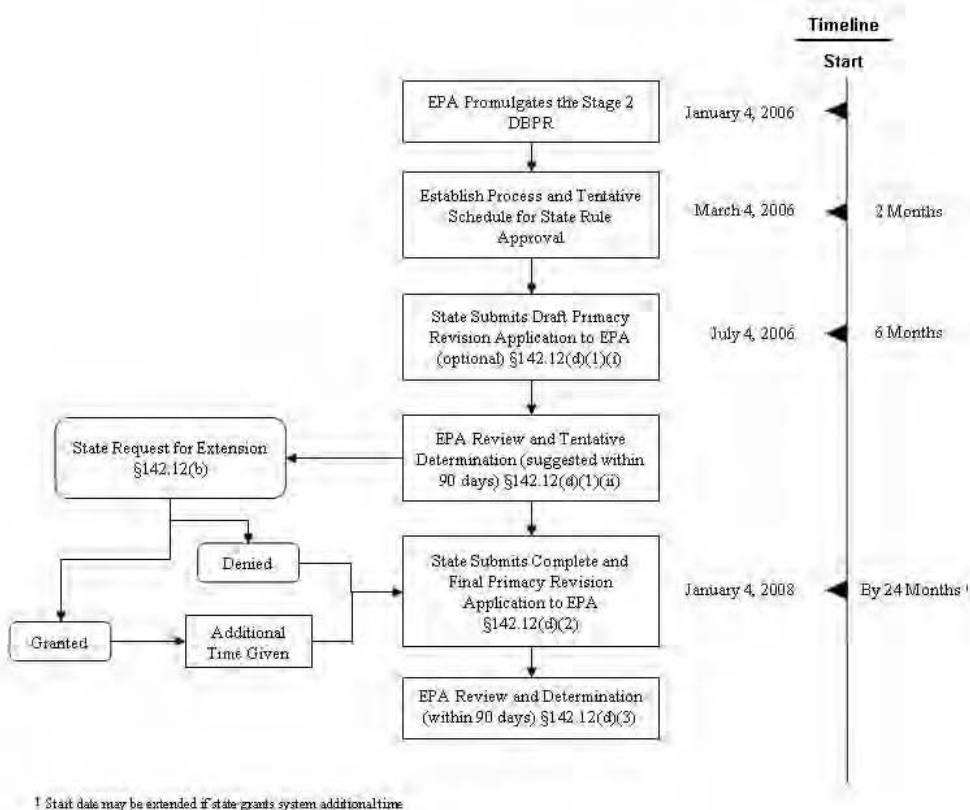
Timeline

Start

EPA Promulgates the Stage 2 DBPR

January 4, 2006

Establish Process and Tentative Schedule for State Rule Approval

March 4, 2006

2 Months

State Submits Draft Primacy Revision Application to EPA (optional) §142.12(d)(1)(i)

July 4, 2006

6 Months

State Request for Extension §142.12(b)

EPA Review and Tentative Determination (suggested within 90 days) §142.12(d)(1)(ii)

Denied

State Submits Complete and Final Primacy Revision Application to EPA §142.12(d)(2)

January 4, 2008

By 24 Months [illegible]

Granted

Additional Time Given

EPA Review and Determination (within 90 days) §142.12(d)(3)

1 Start date may be extended if state grants system additional time